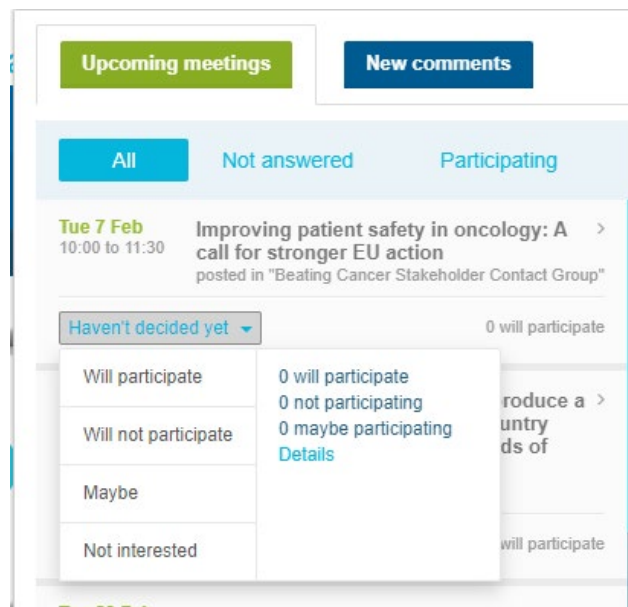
Upcoming meetings

New comments

All

Not answered

Participating

Tue 7 Feb
10:00 to 11:30

Improving patient safety in oncology: A call for stronger EU action
posted in "Beating Cancer Stakeholder Contact Group"

Haven't decided yet

0 will participate

Will participate

Will not participate

Maybe

Not interested

0 will participate
0 not participating
0 maybe participating
Details

roduce a
untry
ds of

will participate